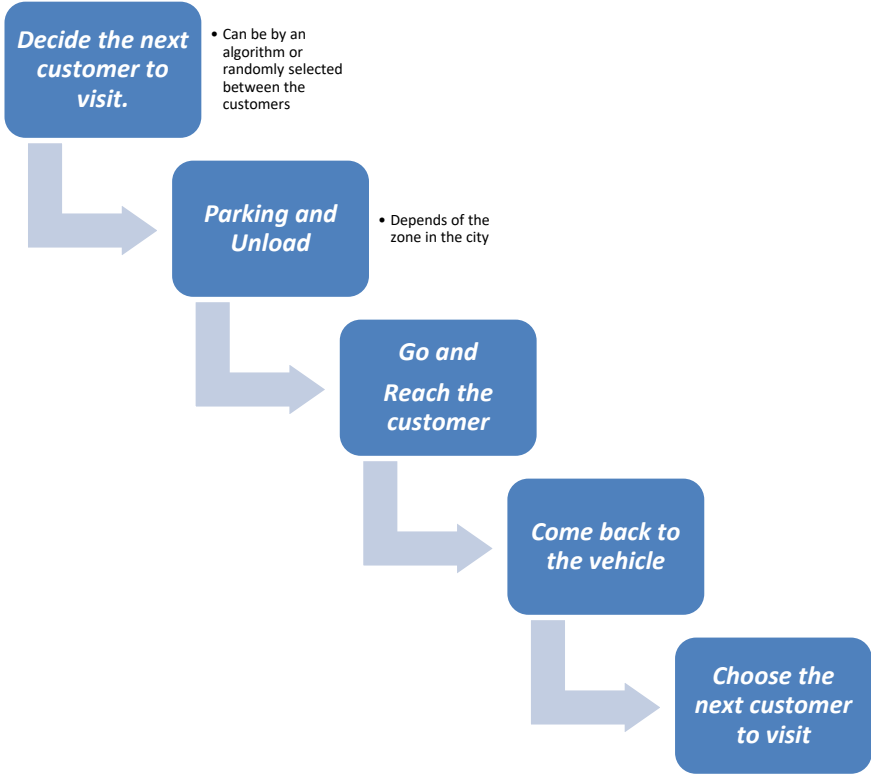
Decide the next customer to visit.

• Can be by an algorithm or randomly selected between the customers

Parking and Unload

• Depends of the zone in the city

Go and

Reach the customer

Come back to the vehicle

Choose the next customer to visit